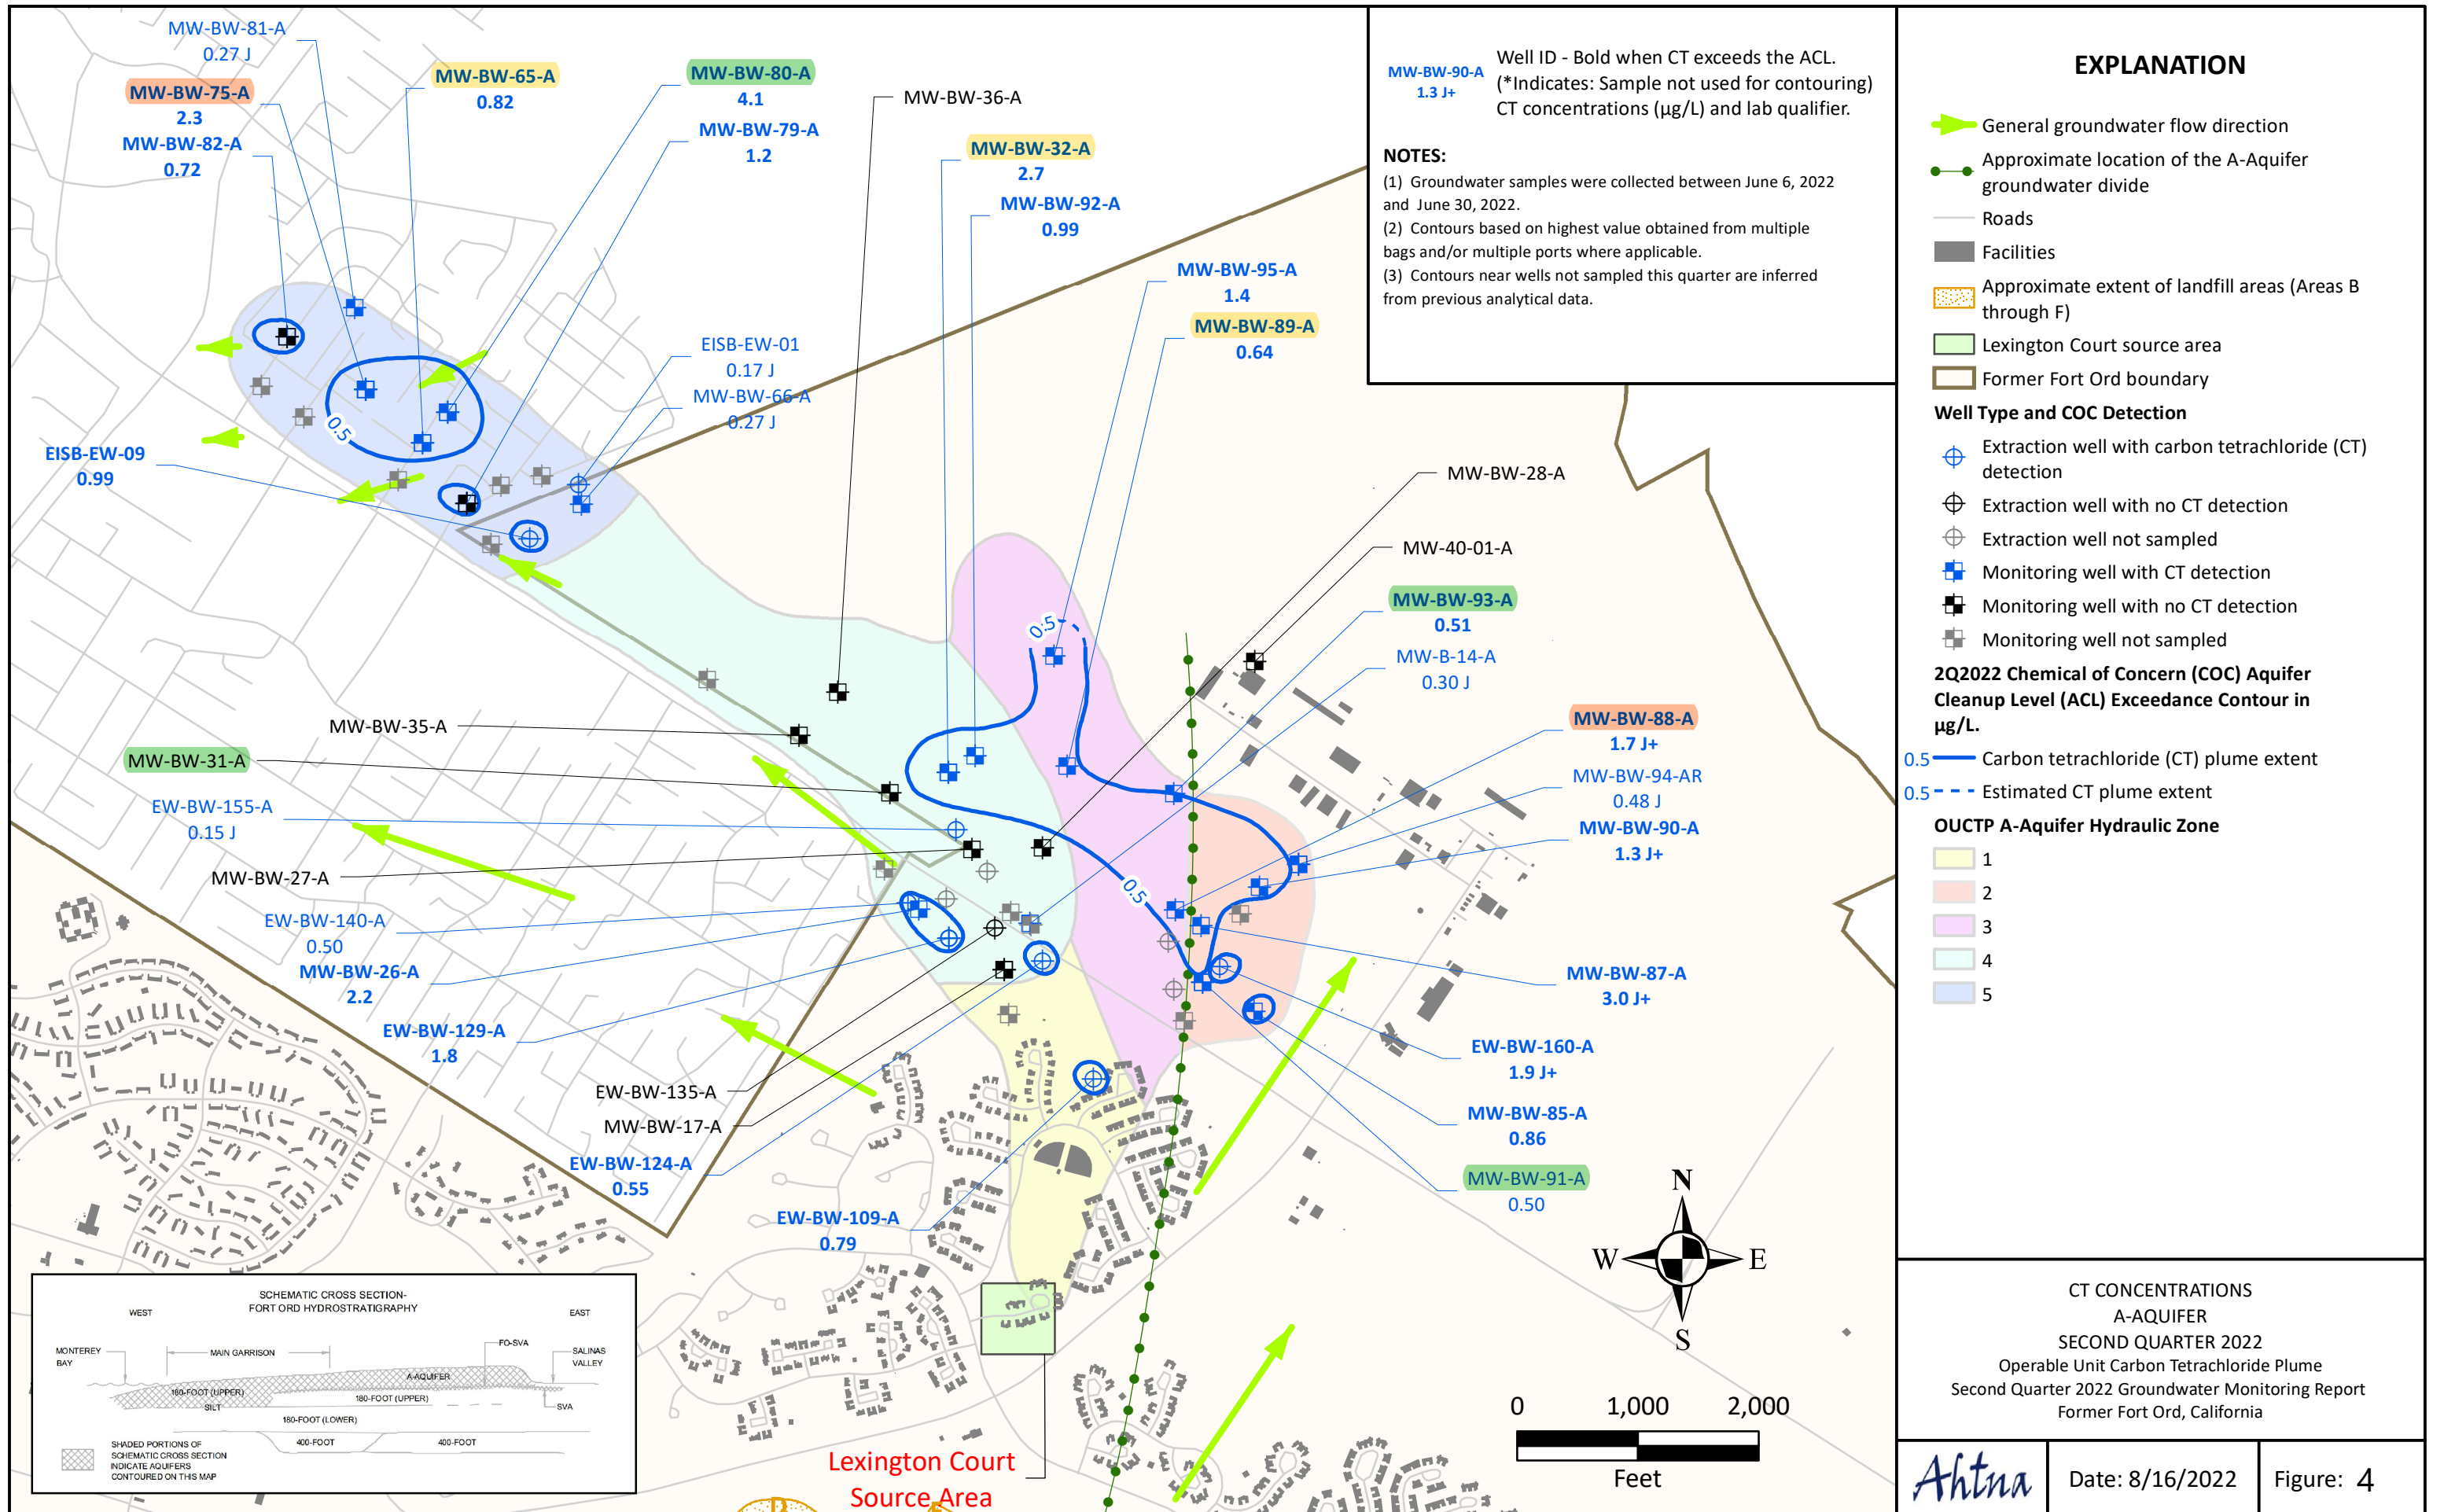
MW-BW-81-A
0.27 J
MW-BW-75-A
2.3
MW-BW-82-A
0.72
MW-BW-65-A
0.82
MW-BW-80-A
4.1
MW-BW-79-A
1.2
MW-BW-36-A
MW-BW-32-A
2.7
MW-BW-92-A
0.99
MW-BW-95-A
1.4
MW-BW-89-A
0.64
EISB-EW-01
0.17 J
MW-BW-66-A
0.27 J
EISB-EW-09
0.99
0.5
MW-BW-28-A
MW-40-01-A
MW-BW-93-A
0.51
MW-B-14-A
0.30 J
0.5
MW-BW-88-A
1.7 J+
MW-BW-94-AR
0.48 J
MW-BW-90-A
1.3 J+
MW-BW-35-A
MW-BW-31-A
EW-BW-155-A
0.15 J
MW-BW-27-A
0.5
EW-BW-140-A
0.50
MW-BW-26-A
2.2
EW-BW-129-A
1.8
MW-BW-87-A
3.0 J+
EW-BW-160-A
1.9 J+
MW-BW-85-A
0.86
MW-BW-91-A
0.50
EW-BW-135-A
MW-BW-17-A
EW-BW-124-A
0.55
EW-BW-109-A
0.79
N
W
E
S
0 1,000 2,000
Feet
Lexington Court Source Area

SCHEMATIC CROSS SECTION-
FORT ORD HYDROSTRATIGRAPHY
WEST
EAST
MONTEREY BAY
MAIN GARRISON
FO-SVA
SALINAS VALLEY
A-AQUIFER
180-FOOT (UPPER)
180-FOOT (UPPER)
SILT
SVA
180-FOOT (LOWER)
400-FOOT
400-FOOT
SHADED PORTIONS OF SCHEMATIC CROSS SECTION INDICATE AQUIFERS CONTOURED ON THIS MAP

MW-BW-90-A
1.3 J+
Well ID - Bold when CT exceeds the ACL.
(*Indicates: Sample not used for contouring)
CT concentrations (µg/L) and lab qualifier.

NOTES:
(1) Groundwater samples were collected between June 6, 2022 and June 30, 2022.
(2) Contours based on highest value obtained from multiple bags and/or multiple ports where applicable.
(3) Contours near wells not sampled this quarter are inferred from previous analytical data.

EXPLANATION
General groundwater flow direction
Approximate location of the A-Aquifer groundwater divide
Roads
Facilities
Approximate extent of landfill areas (Areas B through F)
Lexington Court source area
Former Fort Ord boundary
Well Type and COC Detection
Extraction well with carbon tetrachloride (CT) detection
Extraction well with no CT detection
Extraction well not sampled
Monitoring well with CT detection
Monitoring well with no CT detection
Monitoring well not sampled
2Q2022 Chemical of Concern (COC) Aquifer Cleanup Level (ACL) Exceedance Contour in µg/L.
0.5 Carbon tetrachloride (CT) plume extent
0.5 Estimated CT plume extent
OUCTP A-Aquifer Hydraulic Zone
1
2
3
4
5

CT CONCENTRATIONS
A-AQUIFER
SECOND QUARTER 2022
Operable Unit Carbon Tetrachloride Plume
Second Quarter 2022 Groundwater Monitoring Report
Former Fort Ord, California
Ahtna
Date: 8/16/2022
Figure: 4